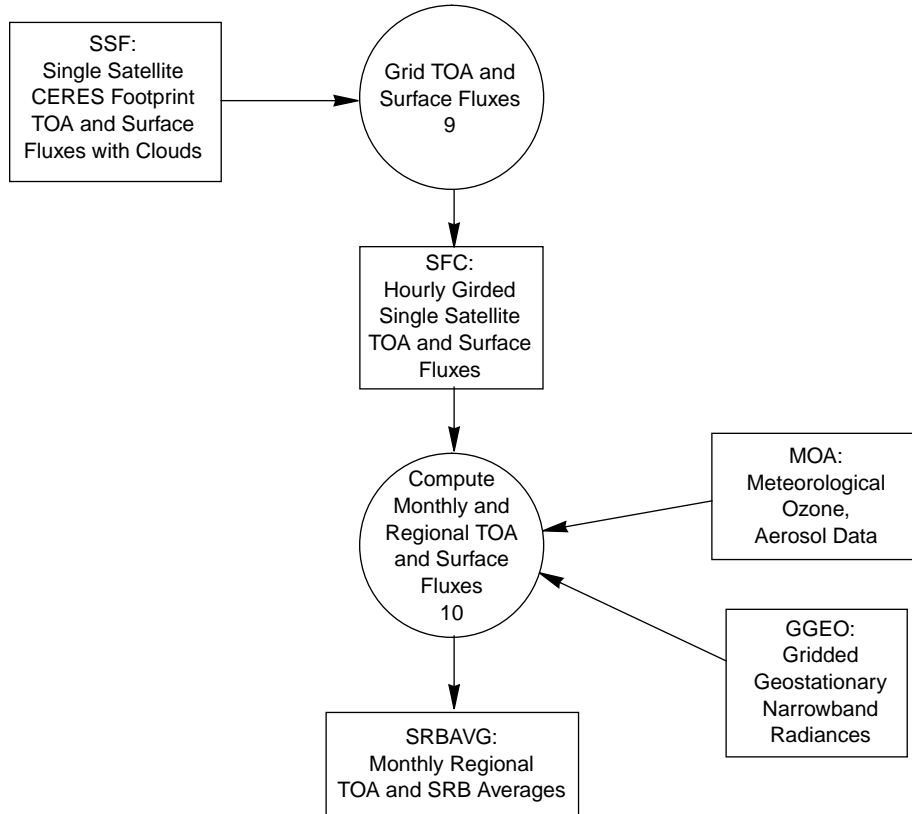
SSF:
Single Satellite
CERES Footprint
TOA and Surface
Fluxes with Clouds

Grid TOA and
Surface Fluxes
9

SFC:
Hourly Girded
Single Satellite
TOA and Surface
Fluxes

Compute
Monthly and
Regional TOA
and Surface
Fluxes
10

MOA:
Meteorological
Ozone,
Aerosol Data

GGEO:
Gridded
Geostationary
Narrowband
Radiances

SRBAVG:
Monthly Regional
TOA and SRB Averages